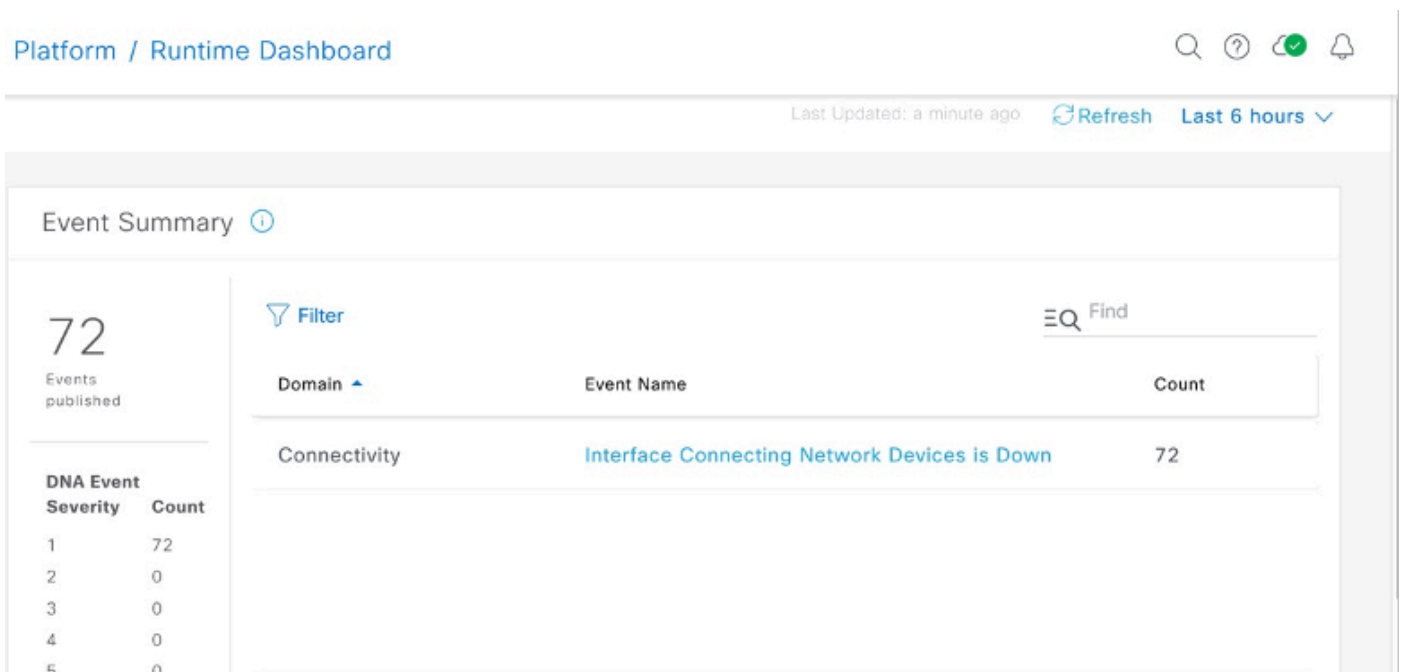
Platform / Runtime Dashboard

Last Updated: a minute ago Refresh Last 6 hours

Event Summary

72
Events published

| DNA Event Severity | Count |
|---|---|
| 1 | 72 |
| 2 | 0 |
| 3 | 0 |
| 4 | 0 |
| 5 | 0 |

Filter

Find

| Domain | Event Name | Count |
|---|---|---|
| Connectivity | Interface Connecting Network Devices is Down | 72 |